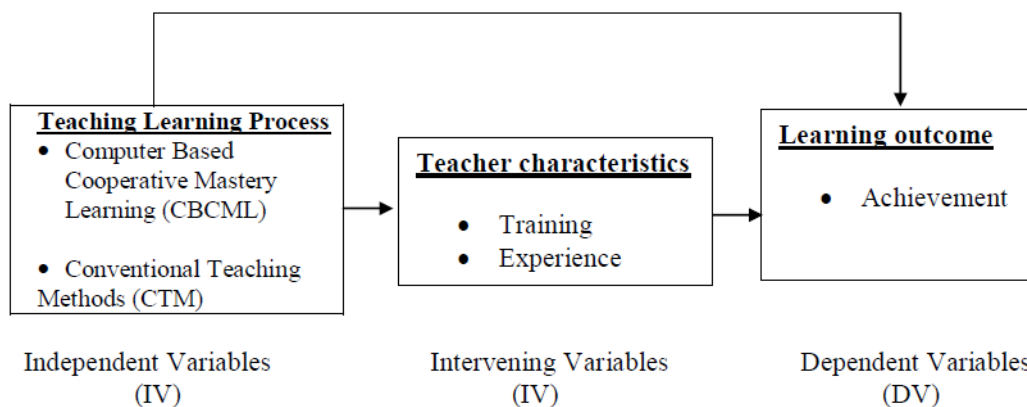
Teaching Learning Process
• Computer Based Cooperative Mastery Learning (CBCML)

• Conventional Teaching Methods (CTM)

Teacher characteristics

• Training
• Experience

Learning outcome

• Achievement

Independent Variables (IV)

Intervening Variables (IV)

Dependent Variables (DV)